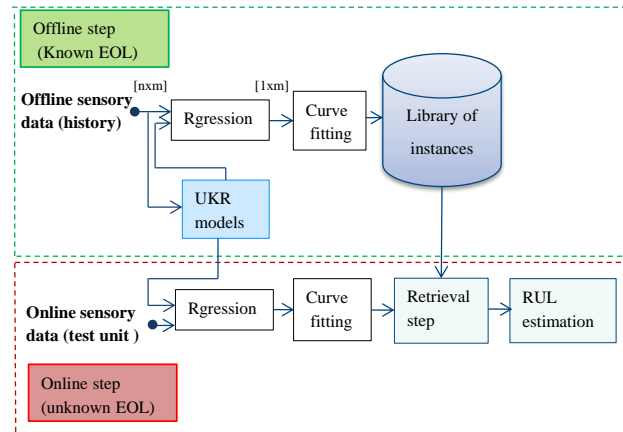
Offline step
(Known EOL)

[nxm]

[1xm]

Offline sensory data (history)

Rgression

Curve fitting

Library of instances

UKR models

Online sensory data (test unit )

Rgression

Curve fitting

Retrieval step

RUL estimation

Online step
(unknown EOL)